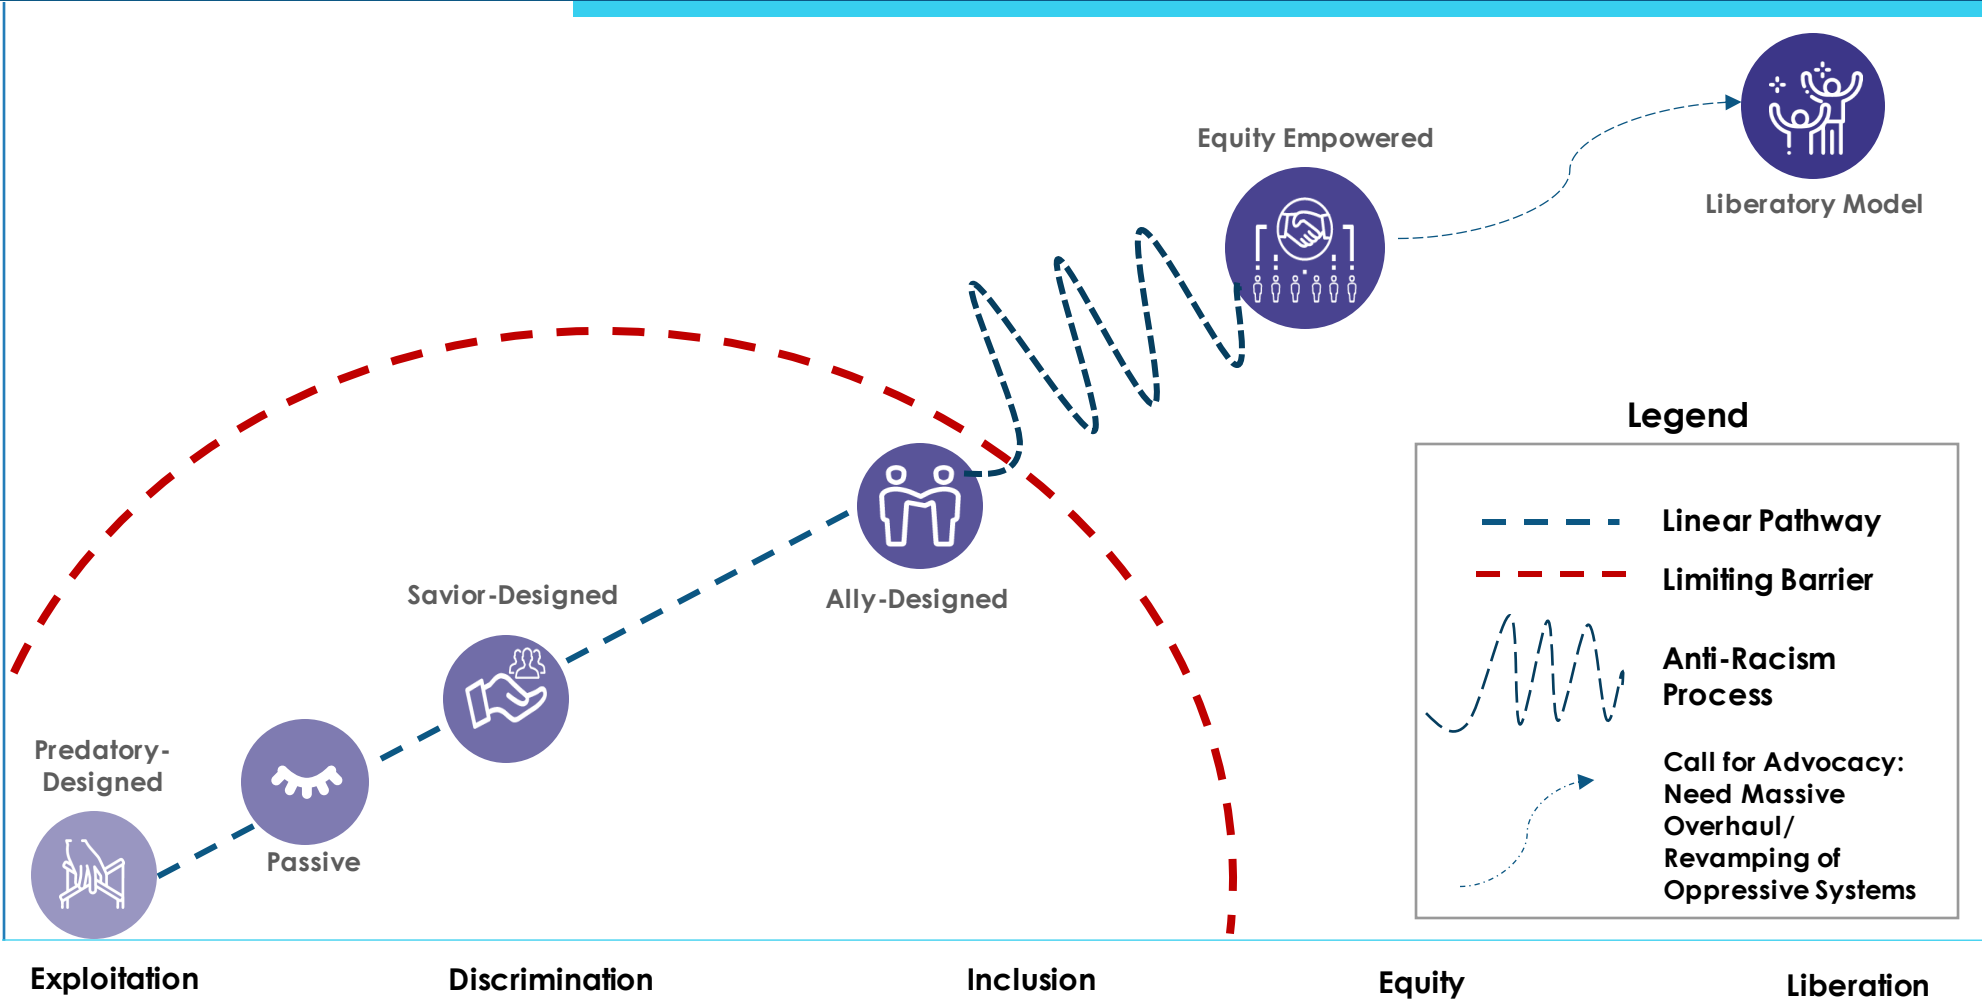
Equity Empowered

Liberatory Model

Savior-Designed

Ally-Designed

Predatory-Designed

Passive

Legend

Linear Pathway

Limiting Barrier

Anti-Racism Process

Call for Advocacy: Need Massive Overhaul/ Revamping of Oppressive Systems

Exploitation

Discrimination

Inclusion

Equity

Liberation